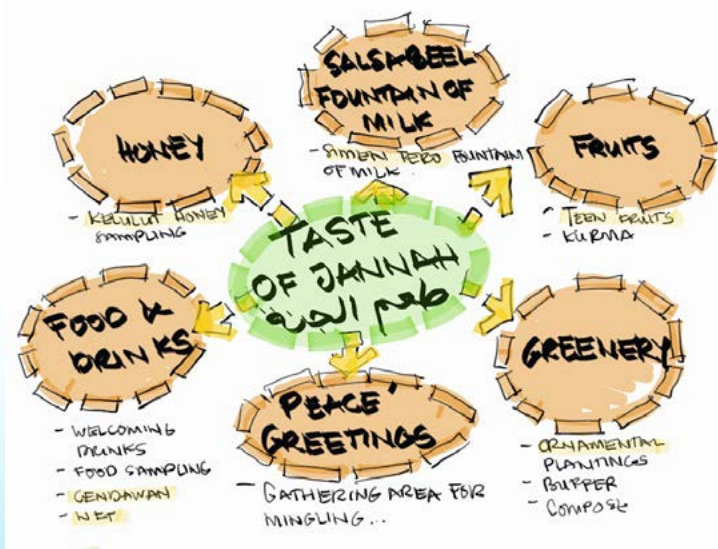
SALSABEEL FOUNTAIN OF MILK

- SIMEN PERO FOUNTAIN OF MILK

HONEY

- KELULUT HONEY SAMPLING

FRUITS

- TEEN FRUITS
- KURMA

TASTE OF JANNAH
طعم الجنة

FOOD & DRINKS

- WELCOMING DRINKS
- FOOD SAMPLING
- GENDAWAN
- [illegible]

GREENERY

- ORNAMENTAL PLANTINGS
- BUFFER
- COMPOSE

PEACE GREETINGS

- GATHERING AREA FOR MINGLING...